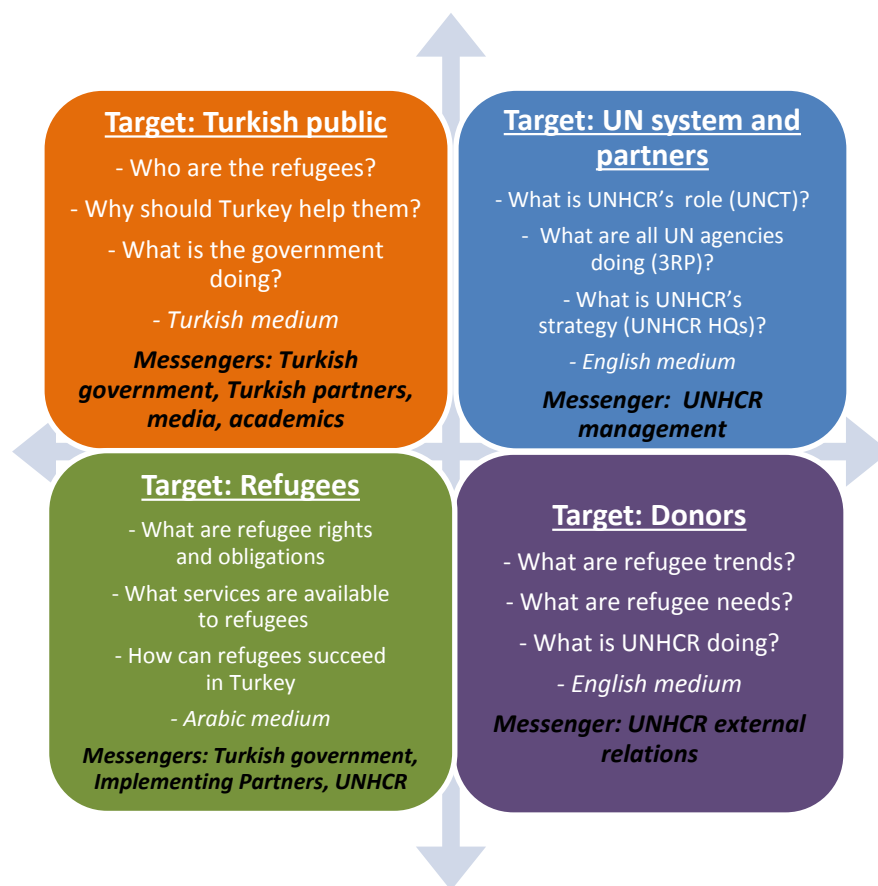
Target: Turkish public

- Who are the refugees?

- Why should Turkey help them?

- What is the government doing?

- Turkish medium

Messengers: Turkish government, Turkish partners, media, academics

Target: UN system and partners

- What is UNHCR's role (UNCT)?

- What are all UN agencies doing (3RP)?

- What is UNHCR's strategy (UNHCR HQs)?

- English medium

Messenger: UNHCR management

Target: Refugees

- What are refugee rights and obligations

- What services are available to refugees

- How can refugees succeed in Turkey

- Arabic medium

Messengers: Turkish government, Implementing Partners, UNHCR

Target: Donors

- What are refugee trends?

- What are refugee needs?

- What is UNHCR doing?

- English medium

Messenger: UNHCR external relations